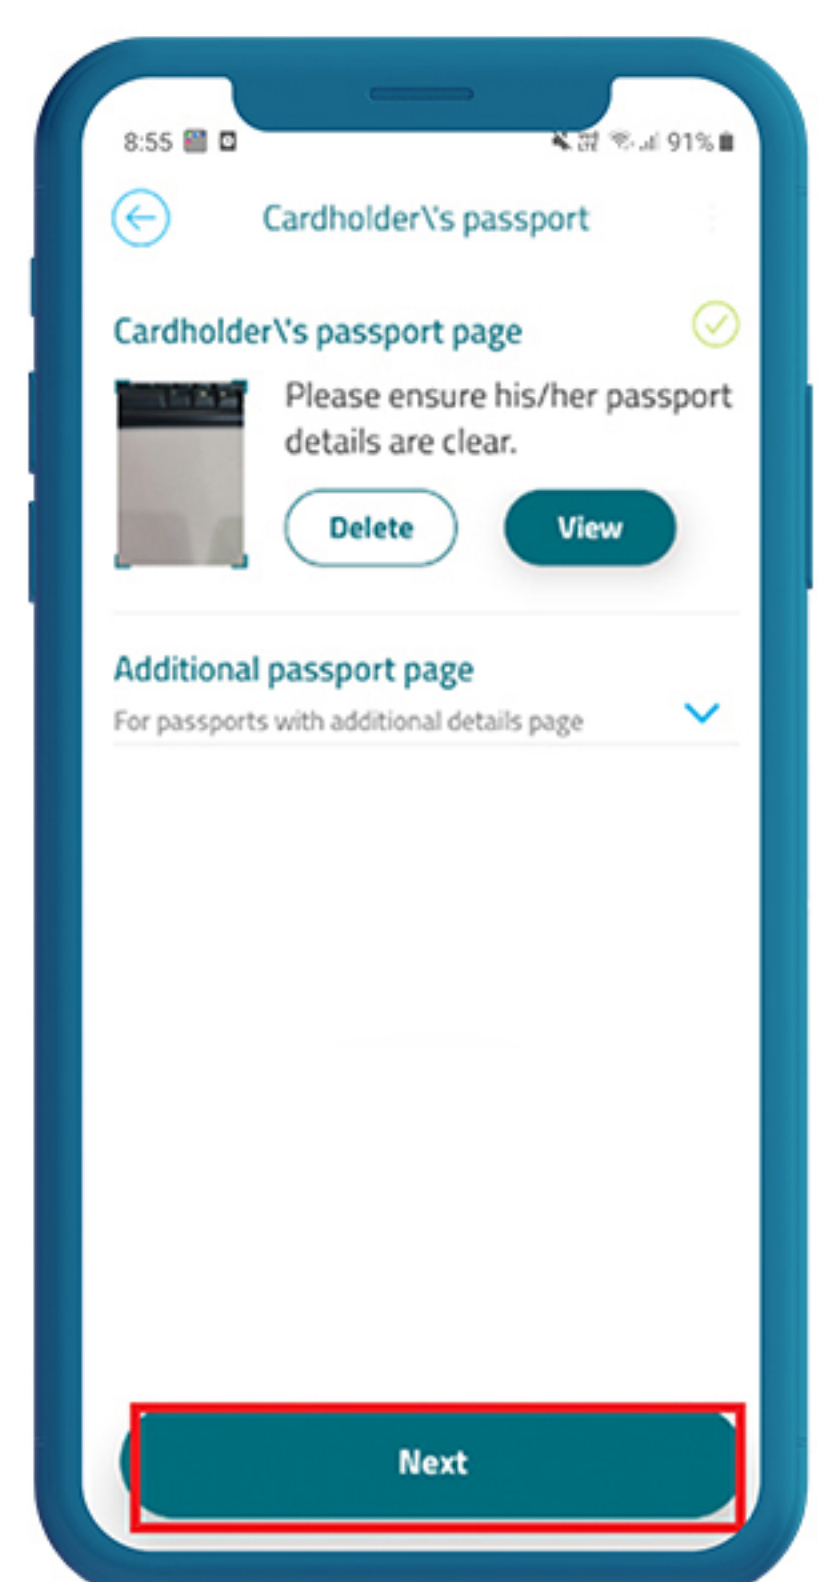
8:55

91%

Cardholder\'s passport

Cardholder\'s passport page

Please ensure his/her passport details are clear.

Delete

View

Additional passport page

For passports with additional details page

Next